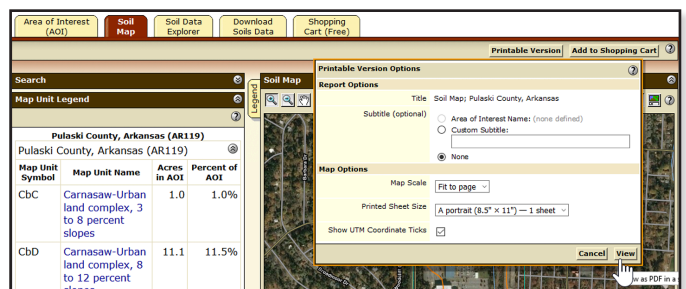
Area of Interest (AOI)
Soil Map
Soil Data Explorer
Download Soils Data
Shopping Cart (Free)

Printable Version
Add to Shopping Cart

Search
Map Unit Legend

Pulaski County, Arkansas (AR119)
Pulaski County, Arkansas (AR119)

| Map Unit Symbol | Map Unit Name | Acres in AOI | Percent of AOI |
|---|---|---|---|
| CbC | Carnasaw-Urban land complex, 3 to 8 percent slopes | 1.0 | 1.0% |
| CbD | Carnasaw-Urban land complex, 8 to 12 percent slopes | 11.1 | 11.5% |

Soil Map
Legend

Printable Version Options
Report Options
Title Soil Map; Pulaski County, Arkansas
Subtitle (optional)
Area of Interest Name: (none defined)
Custom Subtitle:
None
Map Options
Map Scale Fit to page
Printed Sheet Size A portrait (8.5" × 11") — 1 sheet
Show UTM Coordinate Ticks
Cancel
View
w as PDF in a